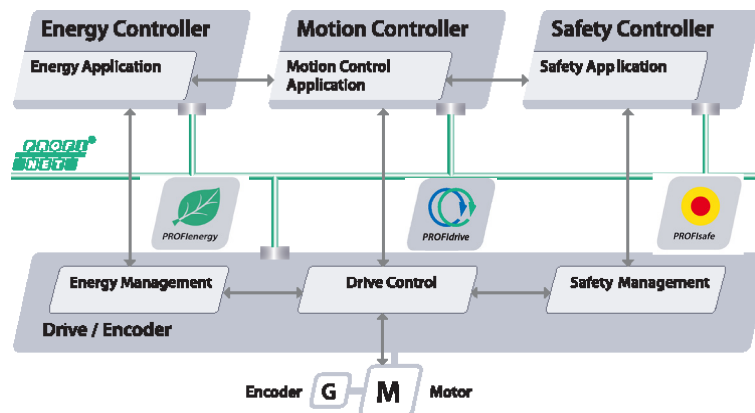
Energy Controller

Energy Application

Motion Controller

Motion Control Application

Safety Controller

Safety Application

PROFI NET

PROFIenergy

PROFIdrive

PROFIsafe

Energy Management

Drive Control

Safety Management

Drive / Encoder

Encoder G M Motor